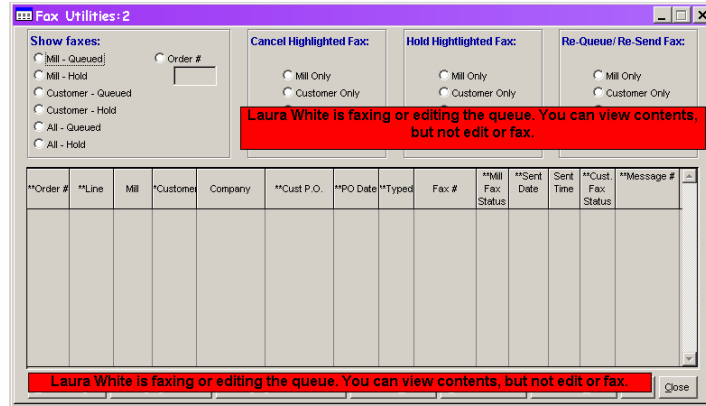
Fax Utilities:2

Show faxes:
Mill - Queued
Mill - Hold
Customer - Queued
Customer - Hold
All - Queued
All - Hold
Order #

Cancel Highlighted Fax:
Mill Only
Customer Only

Hold Hightlighted Fax:
Mill Only
Customer Only

Re-Queue/ Re-Send Fax:
Mill Only
Customer Only

Laura White is faxing or editing the queue. You can view contents, but not edit or fax.

| **Order # | **Line | Mill | *Customer | Company | **Cust P.O. | **PO Date | **Typed | Fax # | **Mill Fax Status | **Sent Date | Sent Time | **Cust. Fax Status | **Message # |
|---|---|---|---|---|---|---|---|---|---|---|---|---|---|

Laura White is faxing or editing the queue. You can view contents, but not edit or fax.

Close